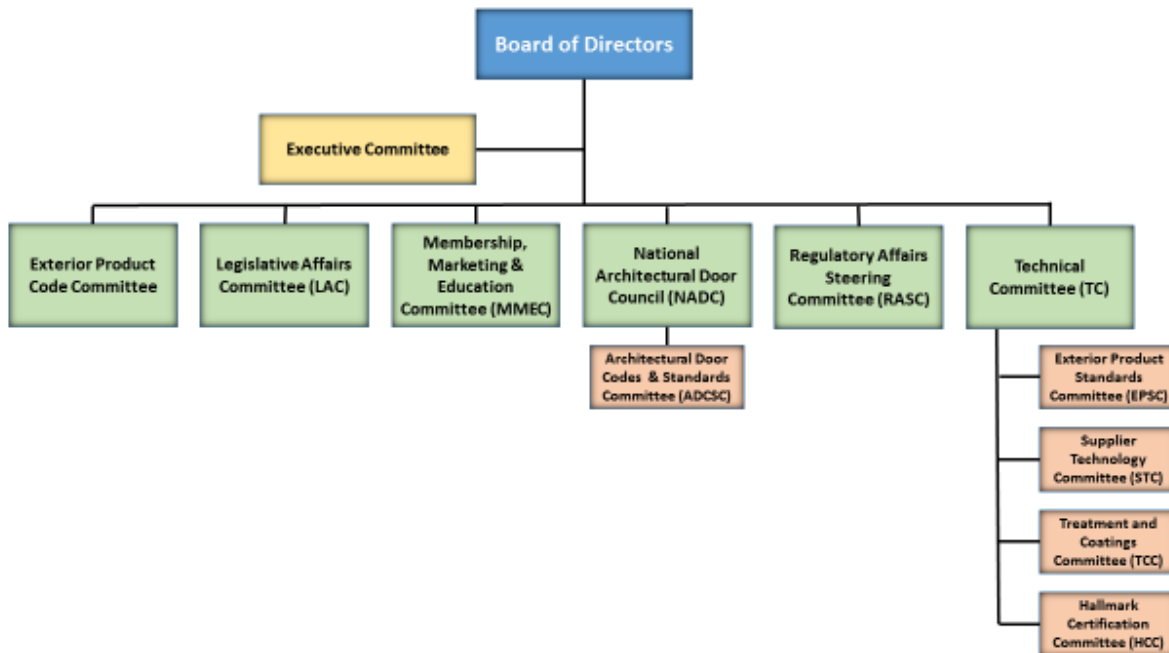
Board of Directors

Executive Committee

Exterior Product Code Committee

Legislative Affairs Committee (LAC)

Membership, Marketing & Education Committee (MMEC)

National Architectural Door Council (NADC)

Architectural Door Codes & Standards Committee (ADCSC)

Regulatory Affairs Steering Committee (RASC)

Technical Committee (TC)

Exterior Product Standards Committee (EPSC)

Supplier Technology Committee (STC)

Treatment and Coatings Committee (TCC)

Hallmark Certification Committee (HCC)